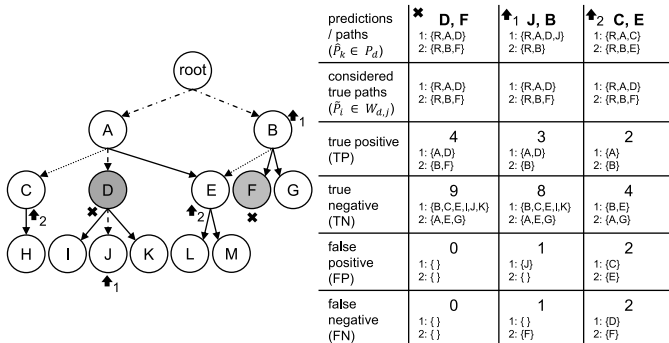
root
A
B
1
C
D
E
F
G
2
2
H
I
J
K
L
M
1

| predictions / paths ($\hat{P}_k \in P_d$) | D, F 1: {R,A,D} 2: {R,B,F} | 1 J, B 1: {R,A,D,J} 2: {R,B} | 2 C, E 1: {R,A,C} 2: {R,B,E} |
|---|---|---|---|
| considered true paths ($\tilde{P}_l \in W_{d,j}$) | 1: {R,A,D} 2: {R,B,F} | 1: {R,A,D} 2: {R,B,F} | 1: {R,A,D} 2: {R,B,F} |
| true positive (TP) | 4 1: {A,D} 2: {B,F} | 3 1: {A,D} 2: {B} | 2 1: {A} 2: {B} |
| true negative (TN) | 9 1: {B,C,E,I,J,K} 2: {A,E,G} | 8 1: {B,C,E,I,K} 2: {A,E,G} | 4 1: {B,E} 2: {A,G} |
| false positive (FP) | 0 1: { } 2: { } | 1 1: {J} 2: { } | 2 1: {C} 2: {E} |
| false negative (FN) | 0 1: { } 2: { } | 1 1: { } 2: {F} | 2 1: {D} 2: {F} |